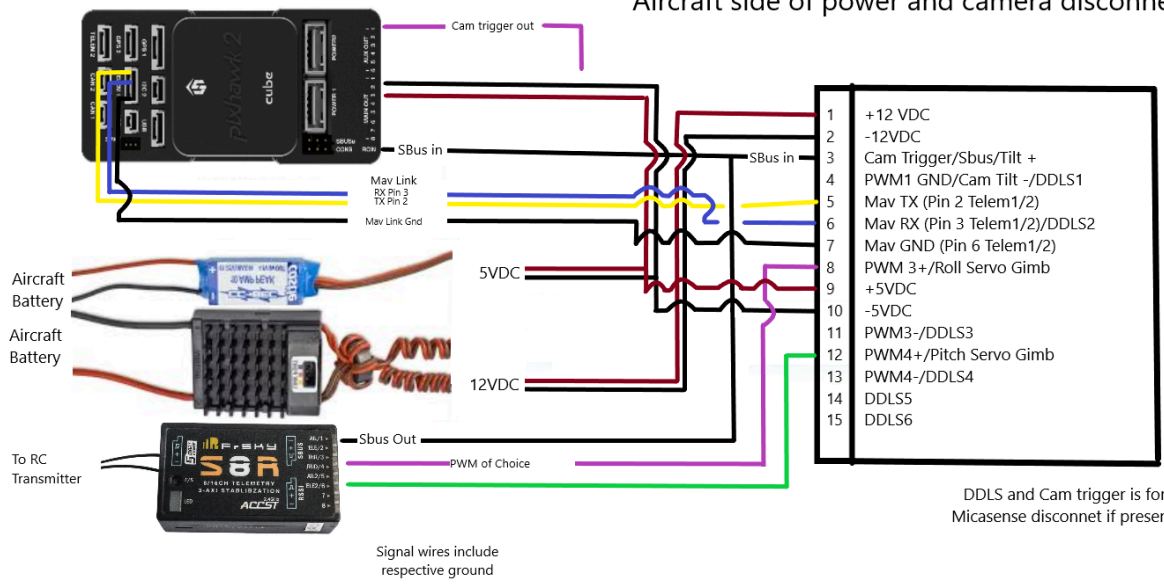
Aircraft side of power and camera disconne

Cam trigger out

SBus in

Mav Link
RX Pin 3
TX Pin 2

Mav Link Gnd

SBus in

| 1 | +12 VDC |
|---|---|
| 2 | -12VDC |
| 3 | Cam Trigger/Sbus/Tilt + |
| 4 | PWM1 GND/Cam Tilt -/DDLS1 |
| 5 | Mav TX (Pin 2 Telem1/2) |
| 6 | Mav RX (Pin 3 Telem1/2)/DDLS2 |
| 7 | Mav GND (Pin 6 Telem1/2) |
| 8 | PWM 3+/Roll Servo Gimb |
| 9 | +5VDC |
| 10 | -5VDC |
| 11 | PWM3-/DDLS3 |
| 12 | PWM4+/Pitch Servo Gimb |
| 13 | PWM4-/DDLS4 |
| 14 | DDLS5 |
| 15 | DDLS6 |

Aircraft Battery

Aircraft Battery

5VDC

12VDC

To RC Transmitter

Sbus Out

PWM of Choice

FrSky S8R

ACCST

Signal wires include respective ground

DDLS and Cam trigger is for Micasense disconnet if prese

pixhawk 2
cube